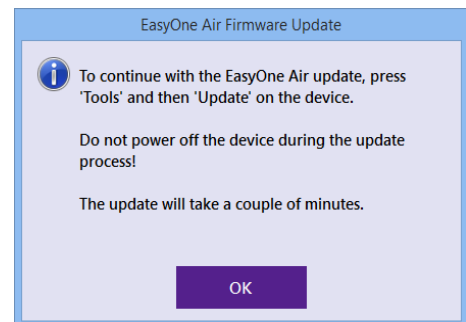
EasyOne Air Firmware Update

To continue with the EasyOne Air update, press 'Tools' and then 'Update' on the device.

Do not power off the device during the update process!

The update will take a couple of minutes.

OK